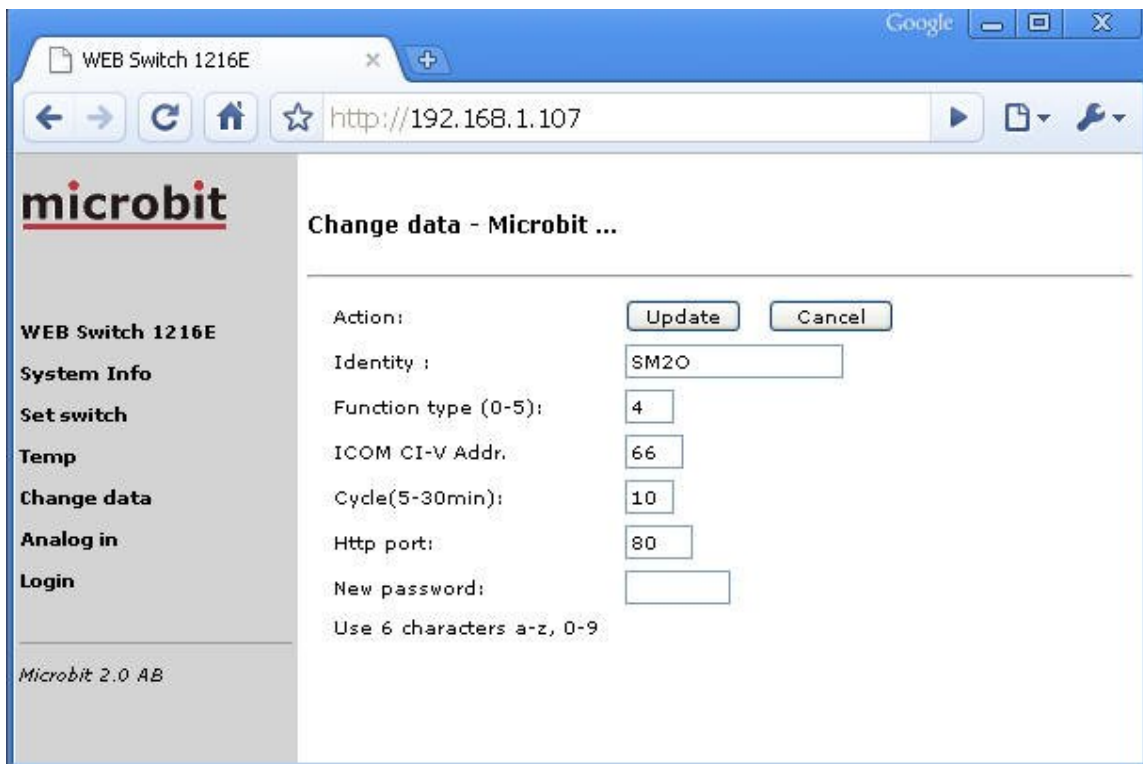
Google

WEB Switch 1216E

http://192.168.1.107

microbit

WEB Switch 1216E
System Info
Set switch
Temp
Change data
Analog in
Login

Microbit 2.0 AB

Change data - Microbit ...

| | |
|---|---|
| Action: | Update Cancel |
| Identity : | SM2O |
| Function type (0-5): | 4 |
| ICOM CI-V Addr. | 66 |
| Cycle(5-30min): | 10 |
| Http port: | 80 |
| New password: | |

Use 6 characters a-z, 0-9